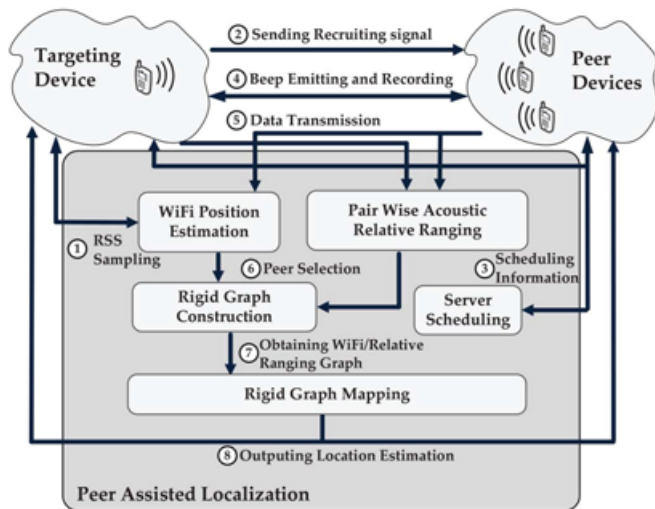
Targeting Device

② Sending Recruiting signal

④ Beep Emitting and Recording

⑤ Data Transmission

Peer Devices

WiFi Position Estimation

Pair Wise Acoustic Relative Ranging

① RSS Sampling

⑥ Peer Selection

③ Scheduling Information

Rigid Graph Construction

Server Scheduling

⑦ Obtaining WiFi/Relative Ranging Graph

Rigid Graph Mapping

⑧ Outputing Location Estimation

Peer Assisted Localization